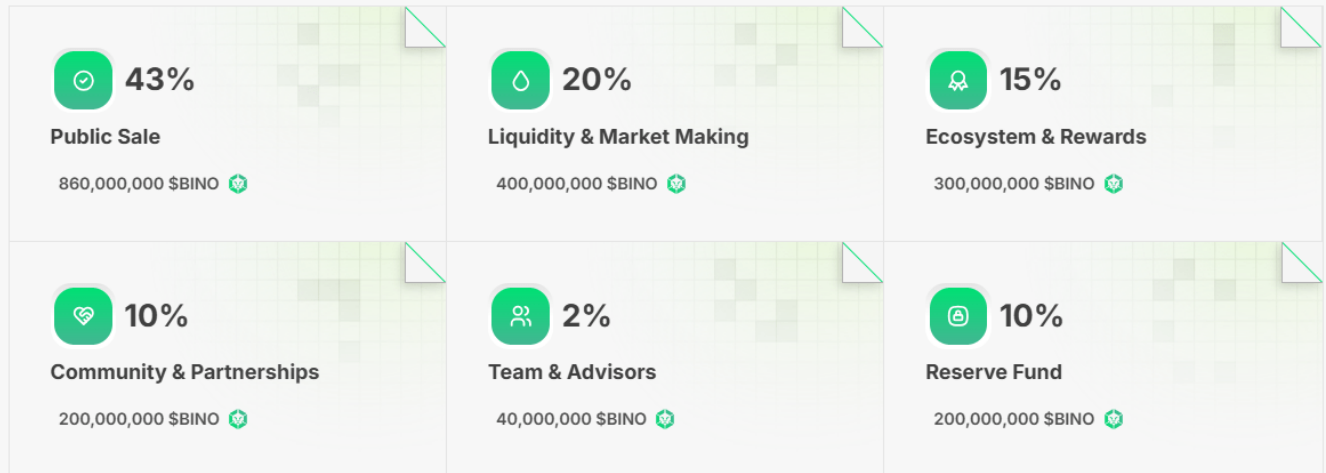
43%

Public Sale

860,000,000 $BINO

20%

Liquidity & Market Making

400,000,000 $BINO

15%

Ecosystem & Rewards

300,000,000 $BINO

10%

Community & Partnerships

200,000,000 $BINO

2%

Team & Advisors

40,000,000 $BINO

10%

Reserve Fund

200,000,000 $BINO